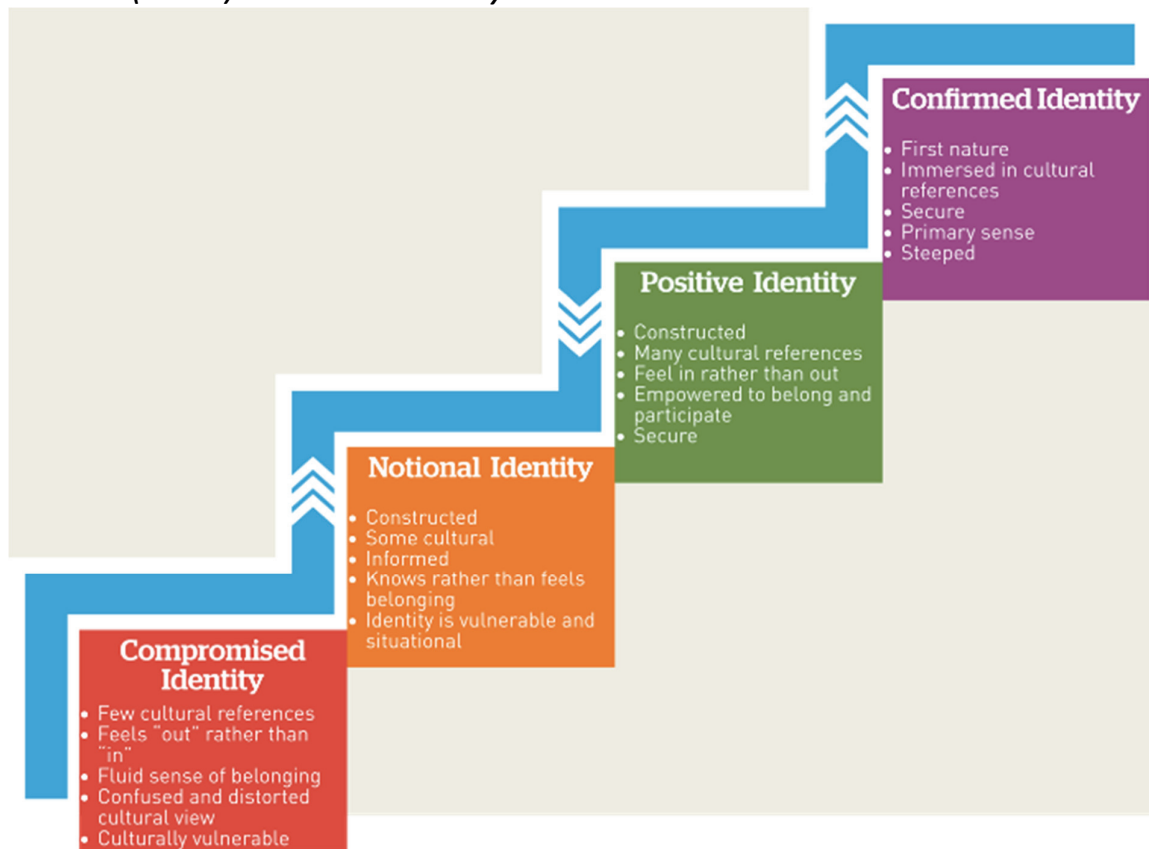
Confirmed Identity
- First nature
- Immersed in cultural references
- Secure
- Primary sense
- Steeped

Positive Identity
- Constructed
- Many cultural references
- Feel in rather than out
- Empowered to belong and participate
- Secure

Notional Identity
- Constructed
- Some cultural
- Informed
- Knows rather than feels belonging
- Identity is vulnerable and situational

Compromised Identity
- Few cultural references
- Feels "out" rather than "in"
- Fluid sense of belonging
- Confused and distorted cultural view
- Culturally vulnerable